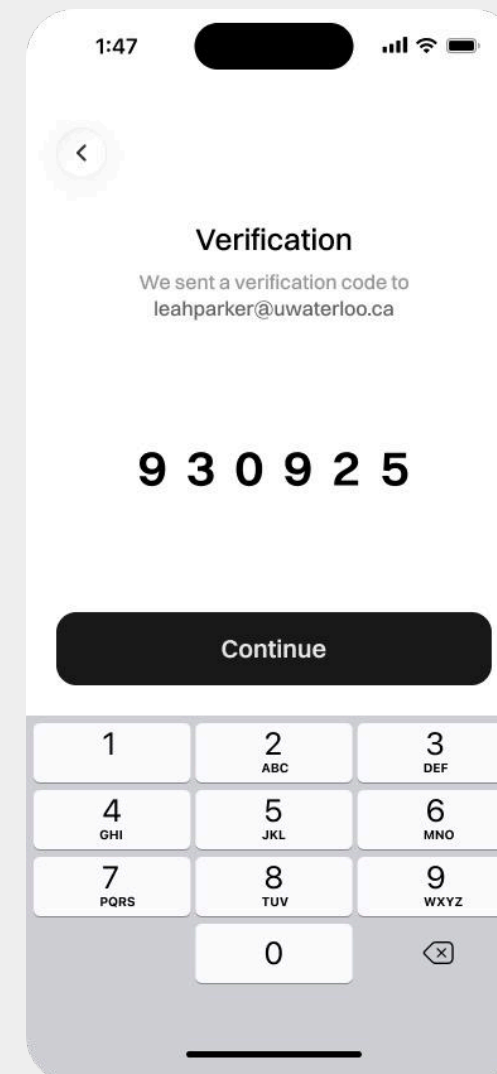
1:47

<

Verification

We sent a verification code to leahparker@uwaterloo.ca

9 3 0 9 2 5

Continue

| 1 | 2 ABC | 3 DEF |
|---|---|---|
| 4 GHI | 5 JKL | 6 MNO |
| 7 PQRS | 8 TUV | 9 WXYZ |
| | 0 | |